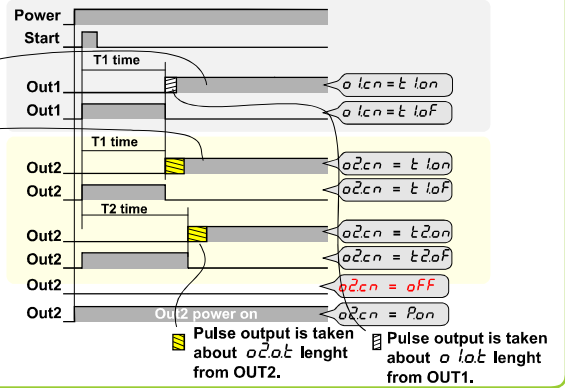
Power
Start
T1 time
Out1
o 1.cn = t 1.on
Out1
o 1.cn = t 1.oF
T1 time
Out2
o2.cn = t 1.on
Out2
o2.cn = t 1.oF
T2 time
Out2
o2.cn = t2.on
Out2
o2.cn = t2.oF
Out2
o2.cn = oFF
Out2
Out2 power on
o2.cn = P.on
Pulse output is taken about o2.o.t lenght from OUT2.
Pulse output is taken about o 1.o.t lenght from OUT1.